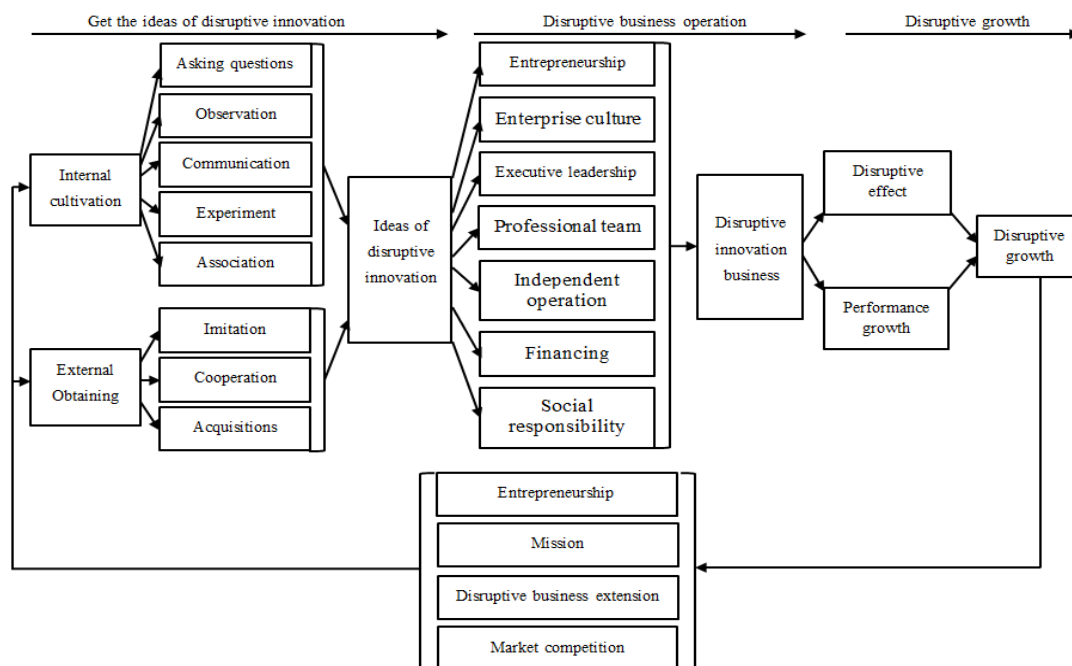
Get the ideas of disruptive innovation

Disruptive business operation

Disruptive growth

Internal cultivation

Asking questions

Observation

Communication

Experiment

Association

External Obtaining

Imitation

Cooperation

Acquisitions

Ideas of disruptive innovation

Entrepreneurship

Enterprise culture

Executive leadership

Professional team

Independent operation

Financing

Social responsibility

Disruptive innovation business

Disruptive effect

Performance growth

Disruptive growth

Entrepreneurship

Mission

Disruptive business extension

Market competition